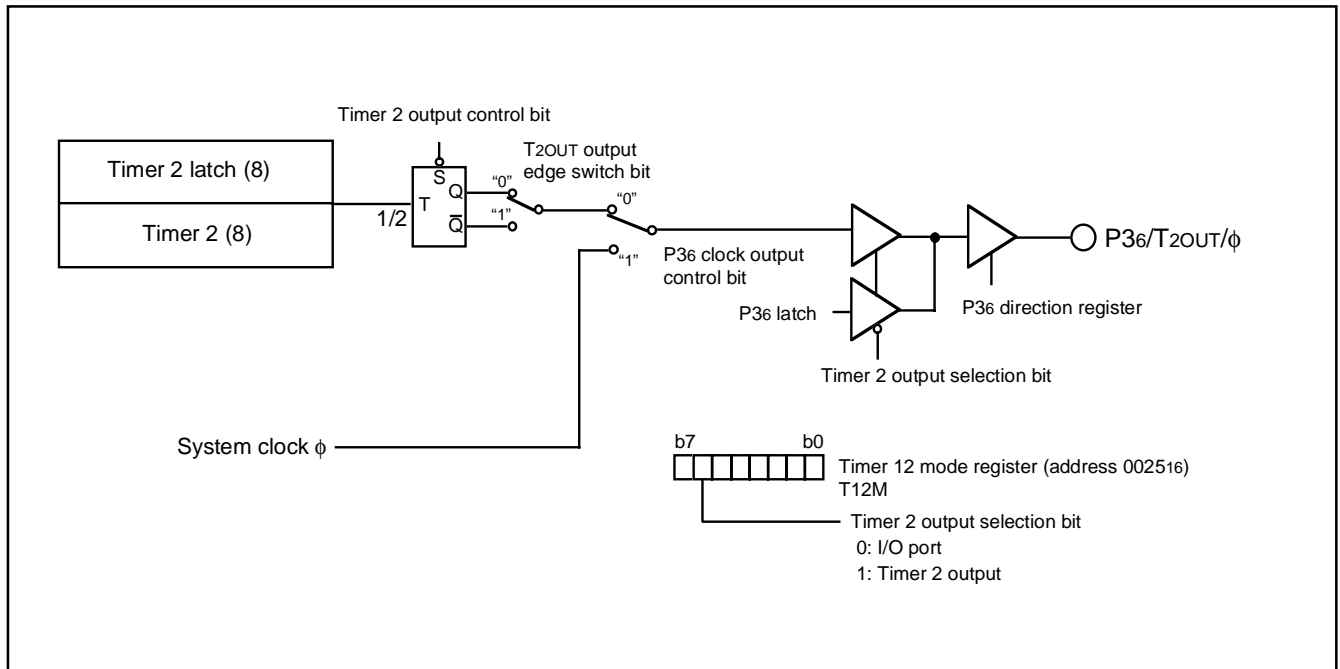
Timer 2 output control bit

Timer 2 latch (8)

Timer 2 (8)

1/2

S

T

Q

$\overline{Q}$

T2OUT output edge switch bit

"0"

"1"

"0"

"1"

P36 clock output control bit

P36 latch

Timer 2 output selection bit

P36 direction register

P36/T2OUT/$\phi$

System clock $\phi$

b7

b0

Timer 12 mode register (address 0025$_{16}$) T12M

Timer 2 output selection bit
0: I/O port
1: Timer 2 output